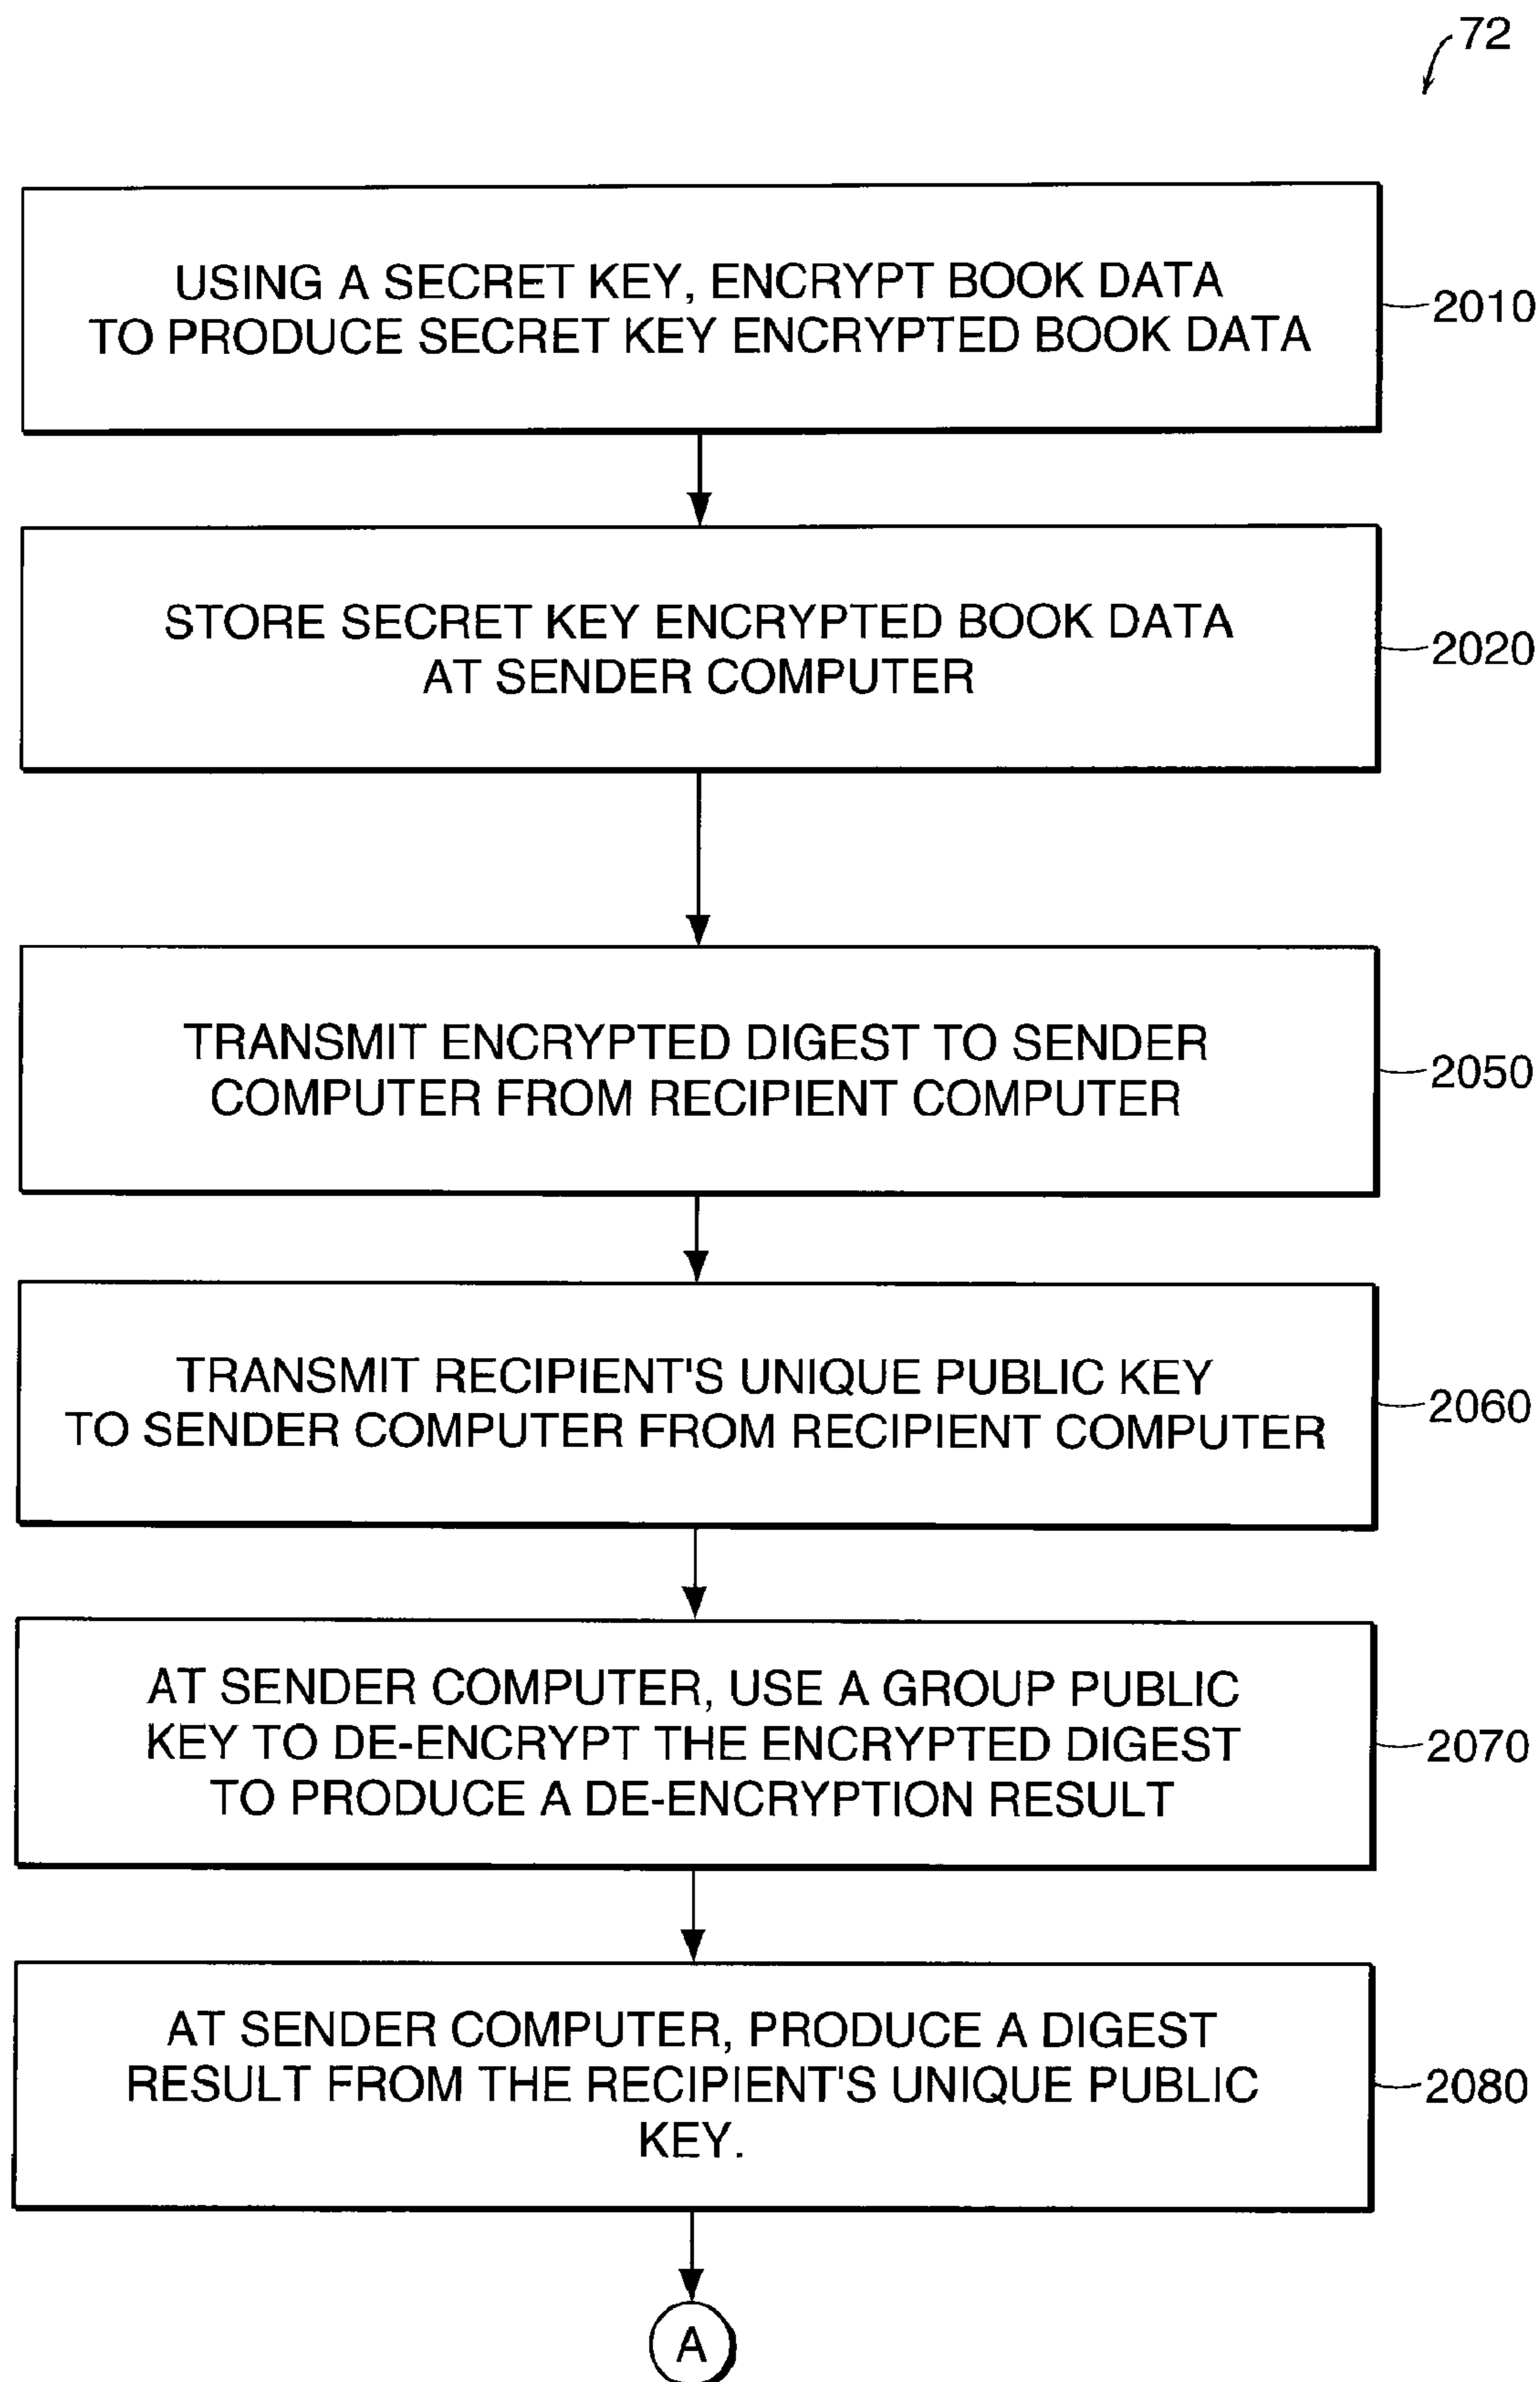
72

USING A SECRET KEY, ENCRYPT BOOK DATA TO PRODUCE SECRET KEY ENCRYPTED BOOK DATA

2010

STORE SECRET KEY ENCRYPTED BOOK DATA AT SENDER COMPUTER

2020

TRANSMIT ENCRYPTED DIGEST TO SENDER COMPUTER FROM RECIPIENT COMPUTER

2050

TRANSMIT RECIPIENT'S UNIQUE PUBLIC KEY TO SENDER COMPUTER FROM RECIPIENT COMPUTER

2060

AT SENDER COMPUTER, USE A GROUP PUBLIC KEY TO DE-ENCRYPT THE ENCRYPTED DIGEST TO PRODUCE A DE-ENCRYPTION RESULT

2070

AT SENDER COMPUTER, PRODUCE A DIGEST RESULT FROM THE RECIPIENT'S UNIQUE PUBLIC KEY.

2080

A